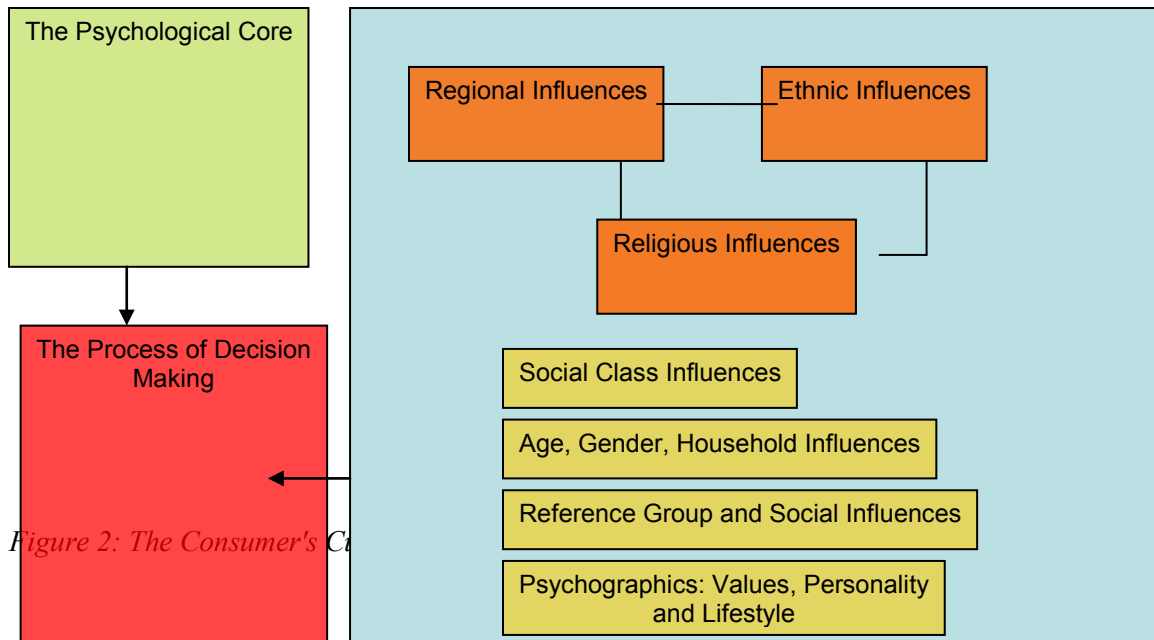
The Psychological Core

The Process of Decision Making

Figure 2: The Consumer's C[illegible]

Regional Influences

Ethnic Influences

Religious Influences

Social Class Influences

Age, Gender, Household Influences

Reference Group and Social Influences

Psychographics: Values, Personality and Lifestyle